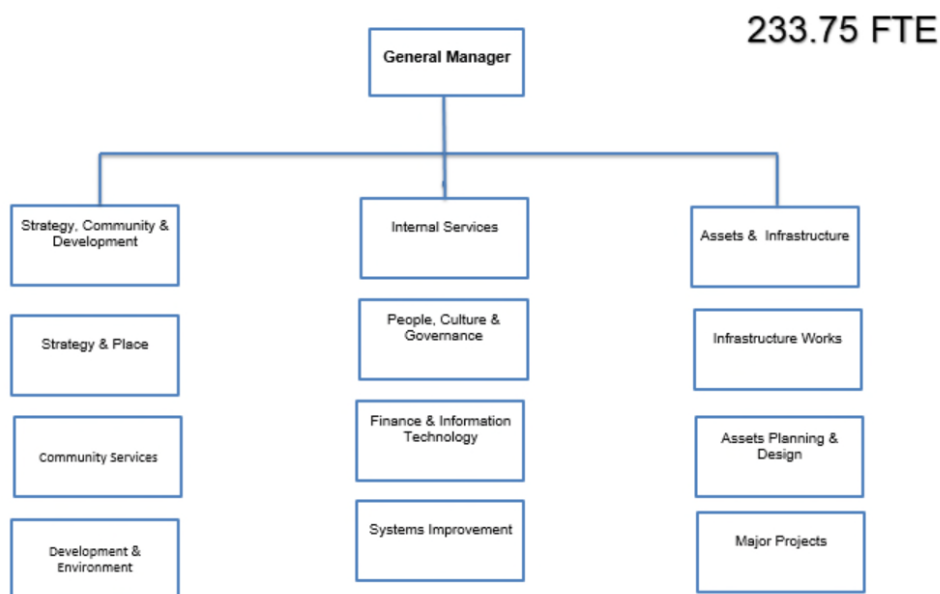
233.75 FTE

General Manager

Strategy, Community & Development

Strategy & Place

Community Services

Development & Environment

Internal Services

People, Culture & Governance

Finance & Information Technology

Systems Improvement

Assets & Infrastructure

Infrastructure Works

Assets Planning & Design

Major Projects